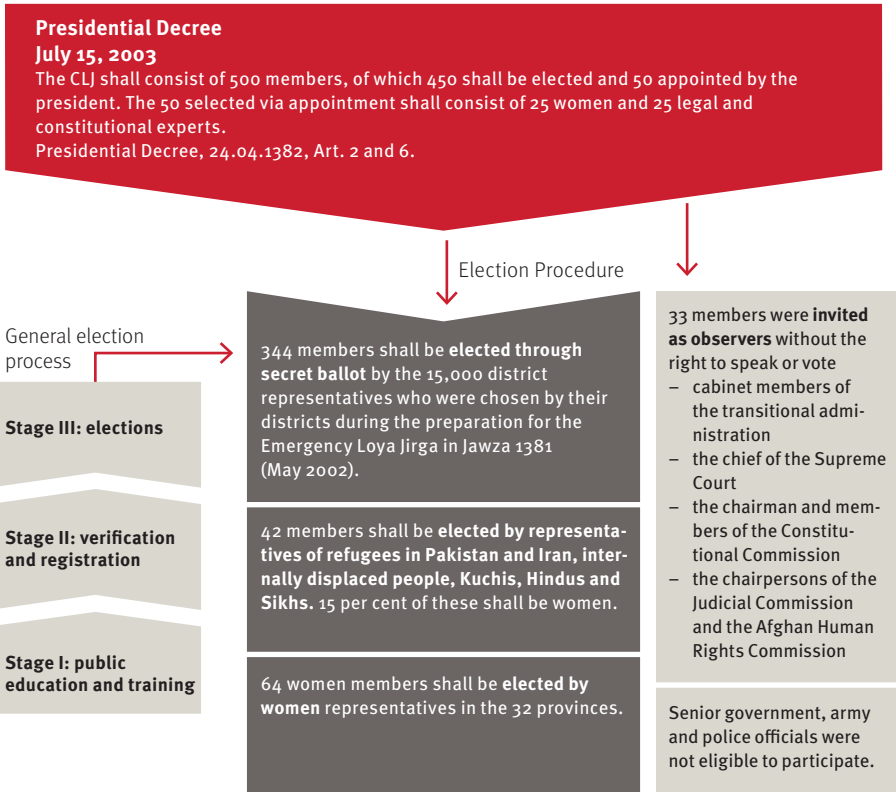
**Presidential Decree**
**July 15, 2003**
The CLJ shall consist of 500 members, of which 450 shall be elected and 50 appointed by the president. The 50 selected via appointment shall consist of 25 women and 25 legal and constitutional experts.
Presidential Decree, 24.04.1382, Art. 2 and 6.

Election Procedure

General election process

**Stage III: elections**

**Stage II: verification and registration**

**Stage I: public education and training**

344 members shall be **elected through secret ballot** by the 15,000 district representatives who were chosen by their districts during the preparation for the Emergency Loya Jirga in Jawza 1381 (May 2002).

42 members shall be **elected by representatives of refugees in Pakistan and Iran, internally displaced people, Kuchis, Hindus and Sikhs.** 15 per cent of these shall be women.

64 women members shall be **elected by women** representatives in the 32 provinces.

33 members were **invited as observers** without the right to speak or vote
– cabinet members of the transitional administration
– the chief of the Supreme Court
– the chairman and members of the Constitutional Commission
– the chairpersons of the Judicial Commission and the Afghan Human Rights Commission

Senior government, army and police officials were not eligible to participate.